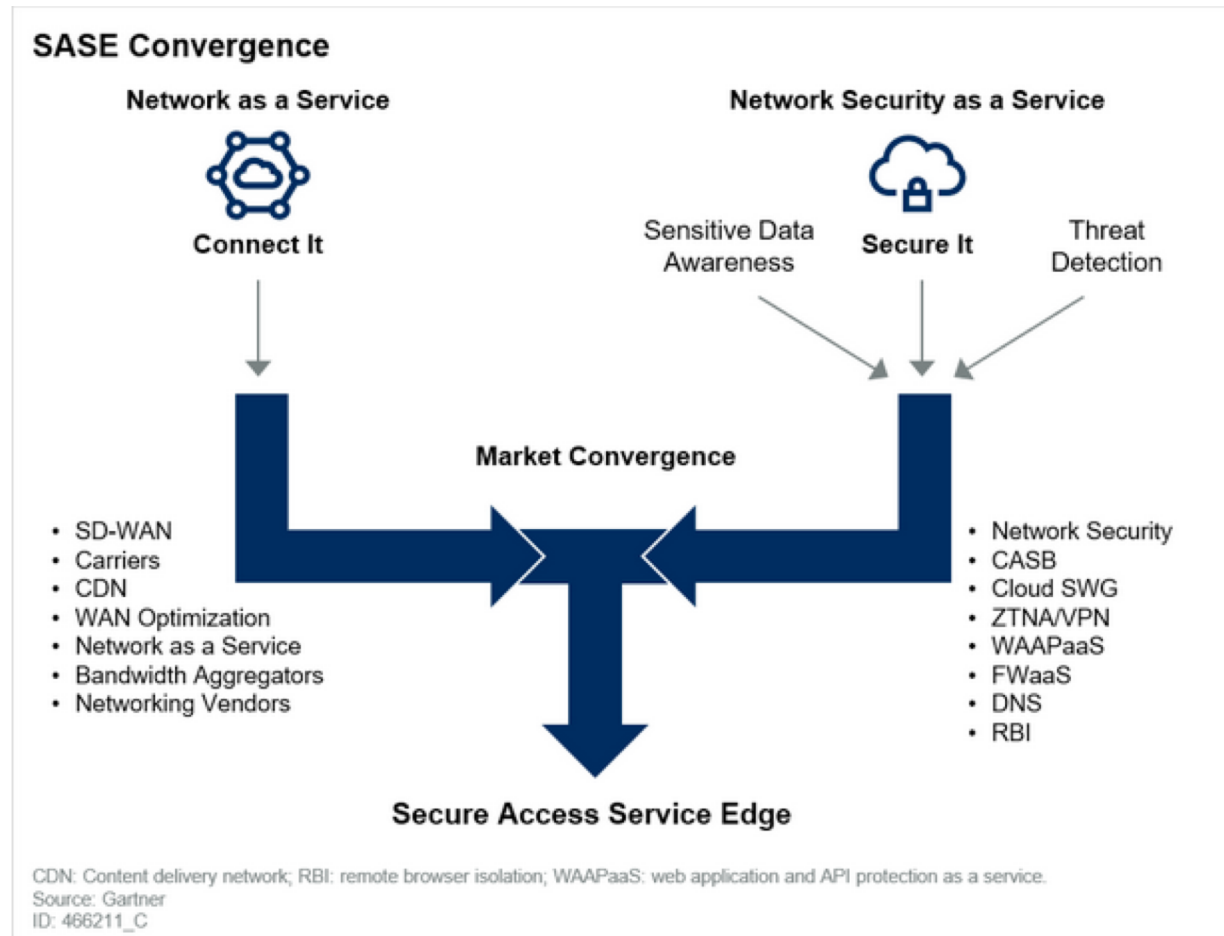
SASE Convergence

Network as a Service

Connect It

Network Security as a Service

Sensitive Data Awareness

Secure It

Threat Detection

Market Convergence

- SD-WAN
- Carriers
- CDN
- WAN Optimization
- Network as a Service
- Bandwidth Aggregators
- Networking Vendors

- Network Security
- CASB
- Cloud SWG
- ZTNA/VPN
- WAAPaaS
- FWaaS
- DNS
- RBI

Secure Access Service Edge

CDN: Content delivery network; RBI: remote browser isolation; WAAPaaS: web application and API protection as a service.
Source: Gartner
ID: 466211_C